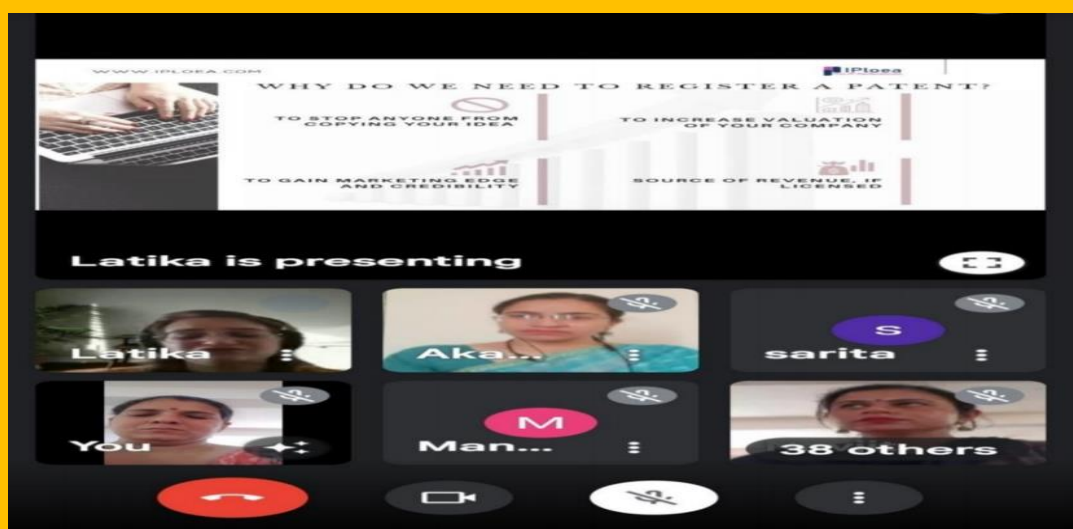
WWW.IPLOEA.COM

iPleaa

WHY DO WE NEED TO REGISTER A PATENT?

TO STOP ANYONE FROM COPYING YOUR IDEA

TO INCREASE VALUATION OF YOUR COMPANY

TO GAIN MARKETING EDGE AND CREDIBILITY

SOURCE OF REVENUE, IF LICENSED

Latika is presenting

Latika

Aka...

S

sarita

You

M

Man...

38 others